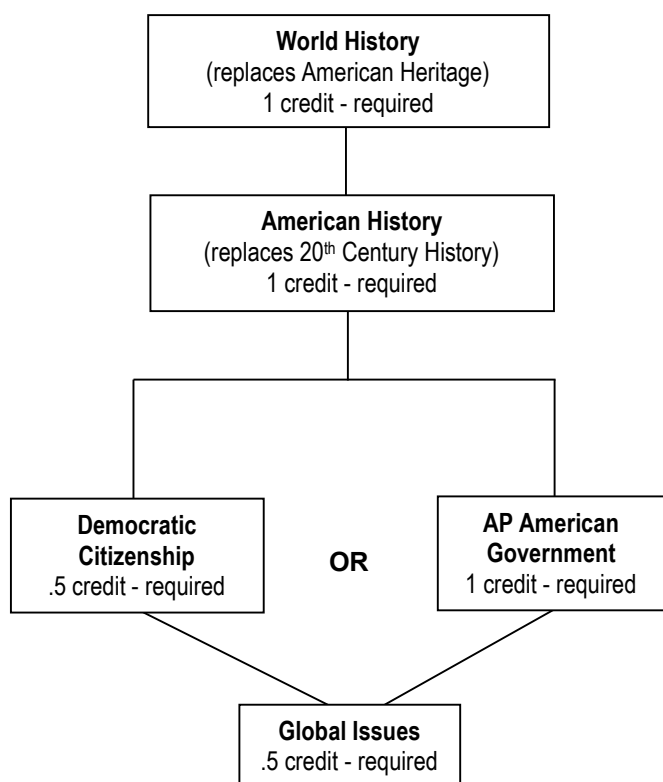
World History
(replaces American Heritage)
1 credit - required

American History
(replaces 20$^{th}$ Century History)
1 credit - required

Democratic Citizenship
.5 credit - required

OR

AP American Government
1 credit - required

Global Issues
.5 credit - required